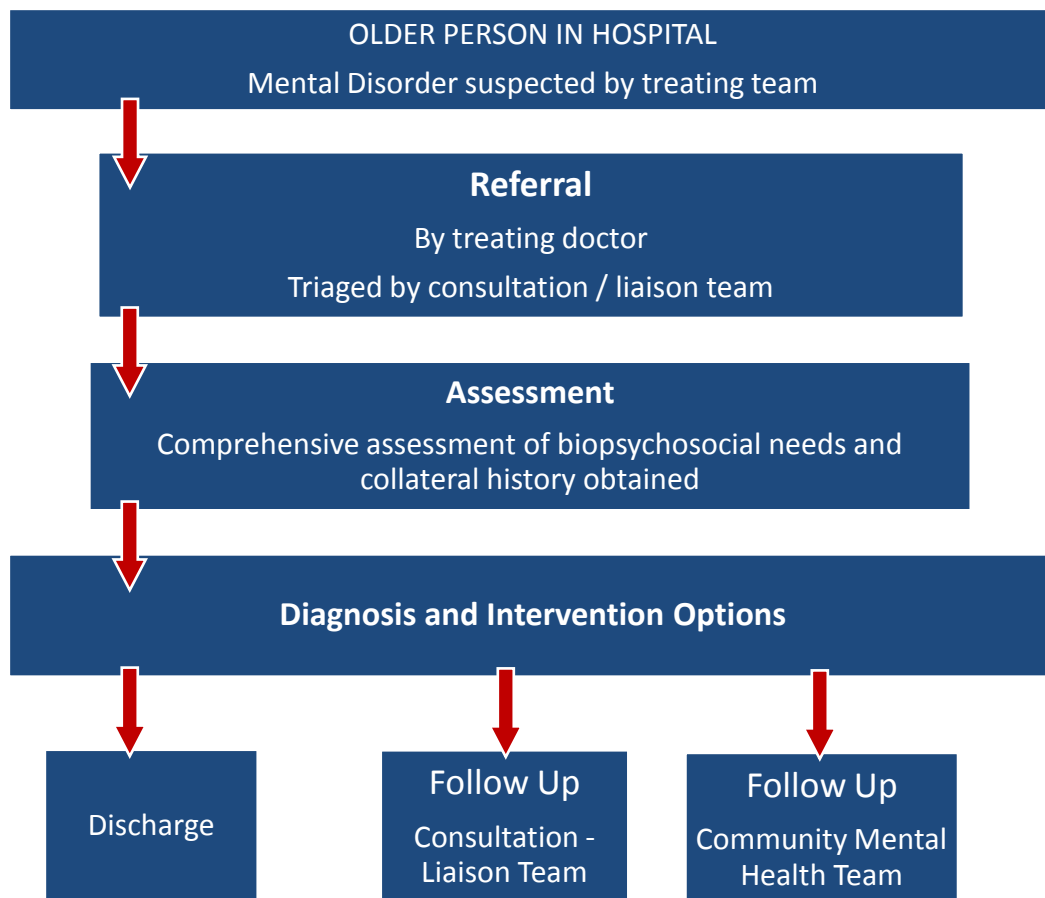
OLDER PERSON IN HOSPITAL

Mental Disorder suspected by treating team

**Referral**

By treating doctor

Triaged by consultation / liaison team

**Assessment**

Comprehensive assessment of biopsychosocial needs and collateral history obtained

**Diagnosis and Intervention Options**

Discharge

Follow Up

Consultation - Liaison Team

Follow Up

Community Mental Health Team